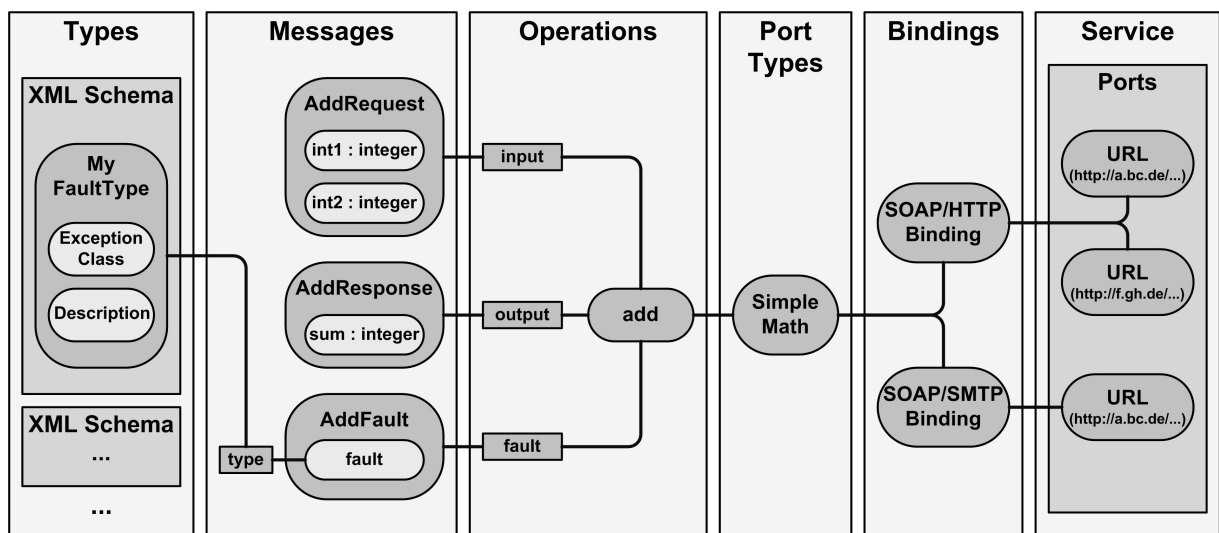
Types

XML Schema

My FaultType

Exception Class

Description

XML Schema
...

...

Messages

AddRequest

int1 : integer

int2 : integer

AddResponse

sum : integer

AddFault

fault

type

Operations

input

output

fault

add

Port Types

Simple Math

Bindings

SOAP/HTTP Binding

SOAP/SMTP Binding

Service

Ports

URL
(http://a.bc.de/...)

URL
(http://f.gh.de/...)

URL
(http://a.bc.de/...)